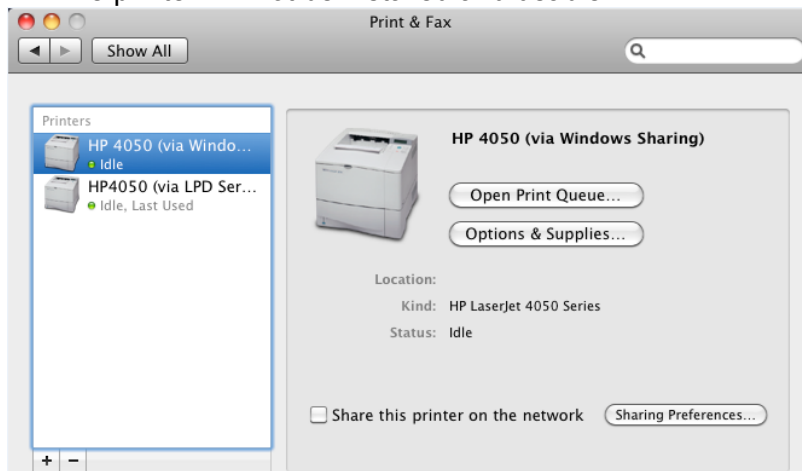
Print & Fax

Show All

Printers

HP 4050 (via Windo...

Idle

HP4050 (via LPD Ser...

Idle, Last Used

HP 4050 (via Windows Sharing)

Open Print Queue...

Options & Supplies...

Location:

Kind: HP LaserJet 4050 Series

Status: Idle

Share this printer on the network

Sharing Preferences...

+ −